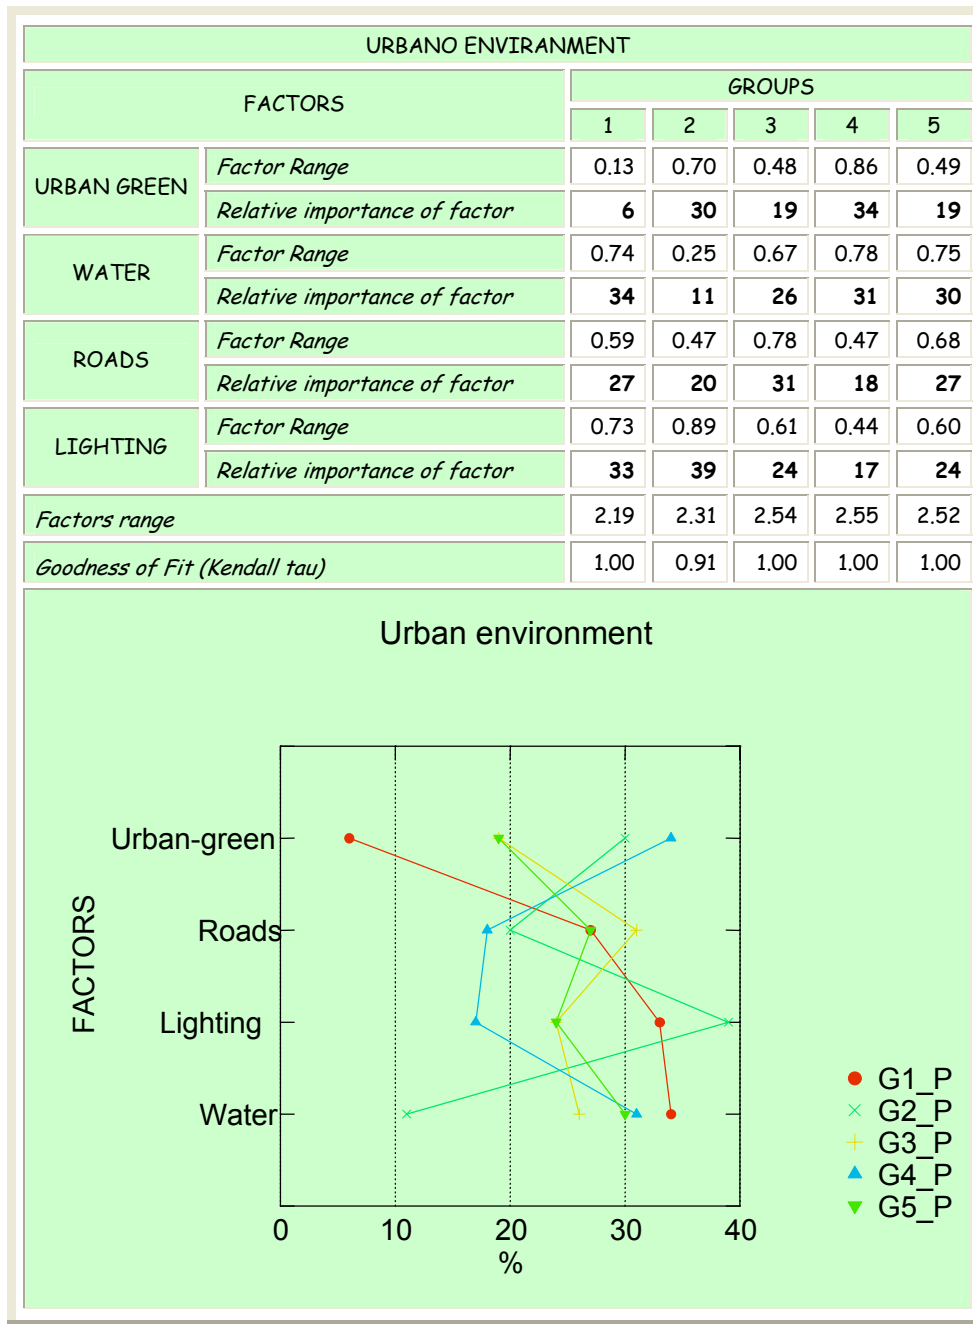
URBANO ENVIRANMENT

| FACTORS | | GROUPS 1 | 2 | 3 | 4 | 5 |
|---|---|---|---|---|---|---|
| URBAN GREEN | *Factor Range* | 0.13 | 0.70 | 0.48 | 0.86 | 0.49 |
| | *Relative importance of factor* | **6** | **30** | **19** | **34** | **19** |
| WATER | *Factor Range* | 0.74 | 0.25 | 0.67 | 0.78 | 0.75 |
| | *Relative importance of factor* | **34** | **11** | **26** | **31** | **30** |
| ROADS | *Factor Range* | 0.59 | 0.47 | 0.78 | 0.47 | 0.68 |
| | *Relative importance of factor* | **27** | **20** | **31** | **18** | **27** |
| LIGHTING | *Factor Range* | 0.73 | 0.89 | 0.61 | 0.44 | 0.60 |
| | *Relative importance of factor* | **33** | **39** | **24** | **17** | **24** |
| *Factors range* | | 2.19 | 2.31 | 2.54 | 2.55 | 2.52 |
| *Goodness of Fit (Kendall tau)* | | 1.00 | 0.91 | 1.00 | 1.00 | 1.00 |

Urban environment

FACTORS

Urban-green
Roads
Lighting
Water

0
10
20
30
40
%

G1_P
G2_P
G3_P
G4_P
G5_P